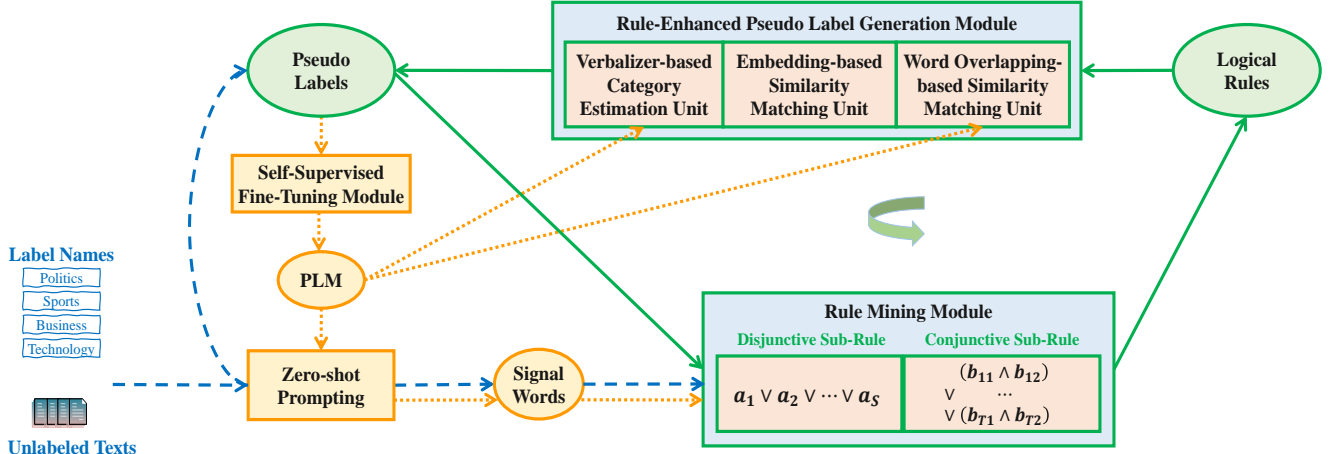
Rule-Enhanced Pseudo Label Generation Module

Verbalizer-based Category Estimation Unit

Embedding-based Similarity Matching Unit

Word Overlapping-based Similarity Matching Unit

Pseudo Labels

Logical Rules

Self-Supervised Fine-Tuning Module

PLM

Label Names

Politics

Sports

Business

Technology

Unlabeled Texts

Zero-shot Prompting

Signal Words

Rule Mining Module

Disjunctive Sub-Rule

Conjunctive Sub-Rule

$a_1 \vee a_2 \vee \cdots \vee a_S$

$(b_{11} \wedge b_{12})$
$\vee$ $\cdots$
$\vee (b_{T1} \wedge b_{T2})$